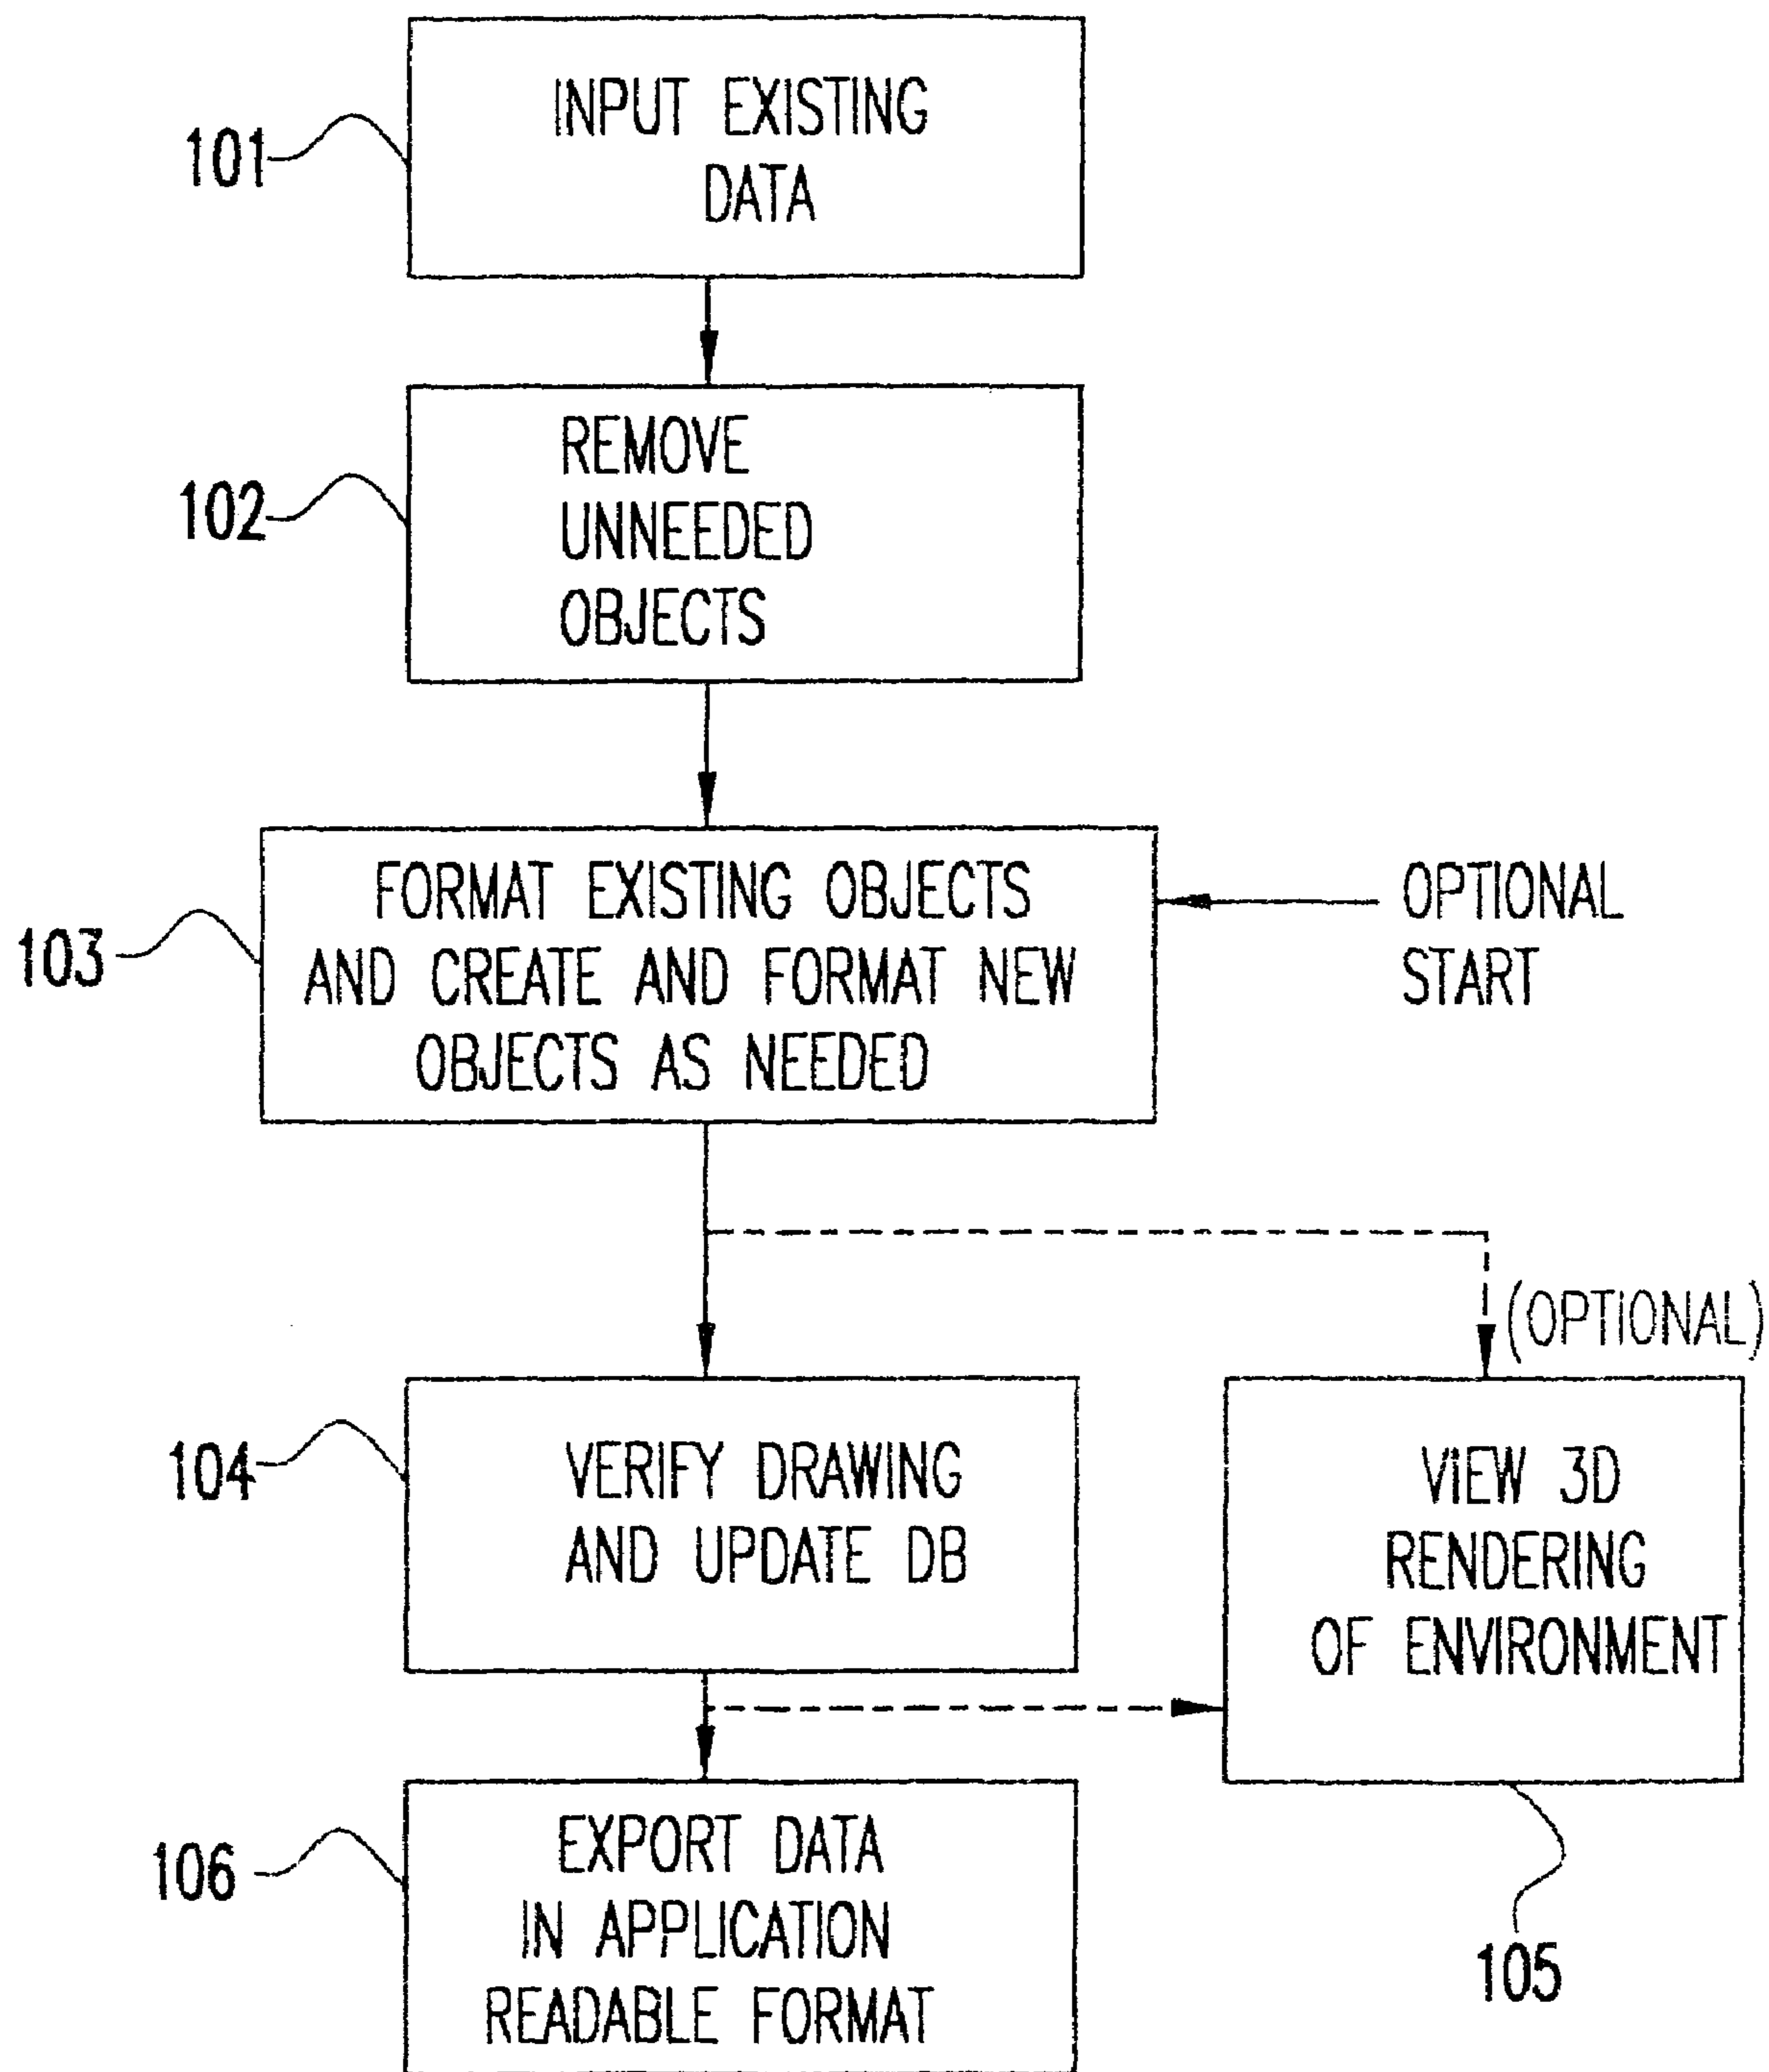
101
INPUT EXISTING DATA

102
REMOVE UNNEEDED OBJECTS

103
FORMAT EXISTING OBJECTS AND CREATE AND FORMAT NEW OBJECTS AS NEEDED

OPTIONAL START

(OPTIONAL)

104
VERIFY DRAWING AND UPDATE DB

VIEW 3D RENDERING OF ENVIRONMENT

106
EXPORT DATA IN APPLICATION READABLE FORMAT

105